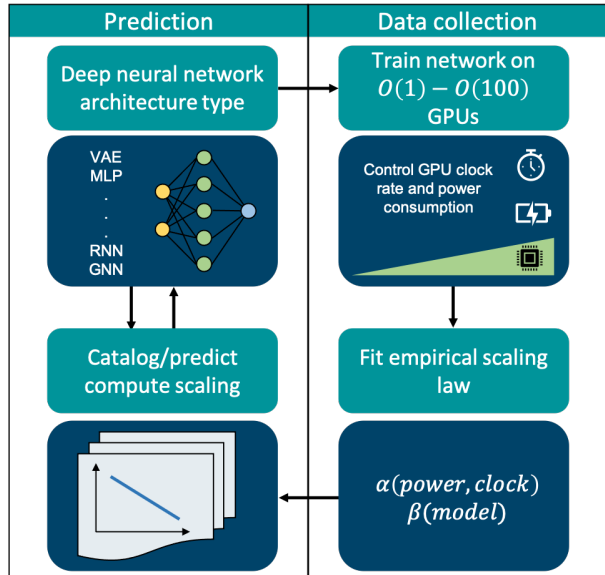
Prediction

Data collection

Deep neural network architecture type

Train network on $O(1) - O(100)$ GPUs

VAE
MLP
.
.
.
RNN
GNN

Control GPU clock rate and power consumption

Catalog/predict compute scaling

Fit empirical scaling law

$\alpha(power, clock)$
$\beta(model)$